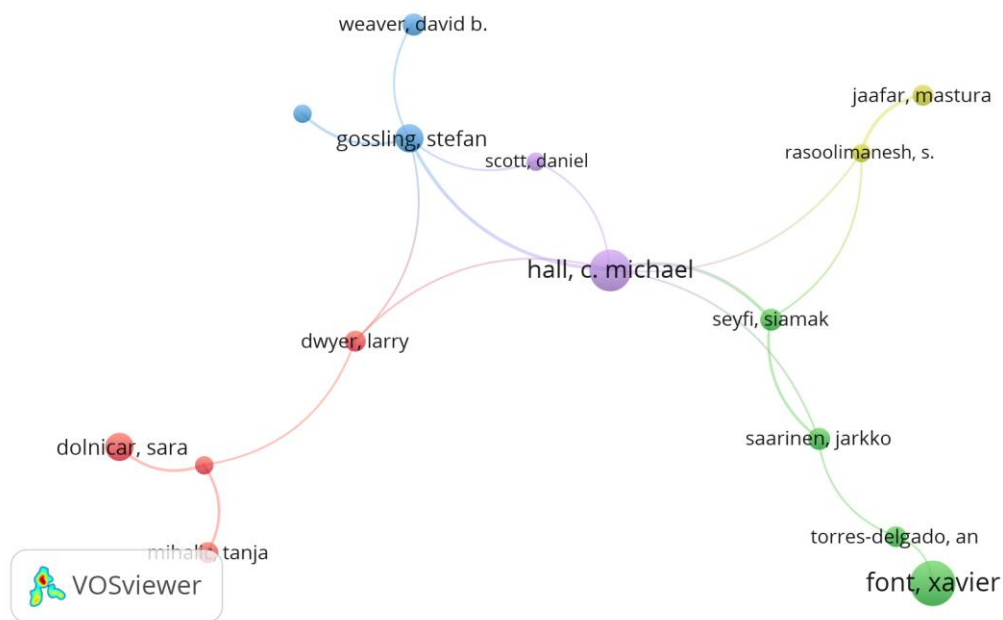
weaver, david b.
jaafar, mastura
gossling, stefan
scott, daniel
rasoolimanesh, s.
hall, c. michael
seyfi, siamak
dwyer, larry
dolnicar, sara
saarinen, jarkko
torres-delgado, an
mihalic, tanja
VOSviewer
font, xavier